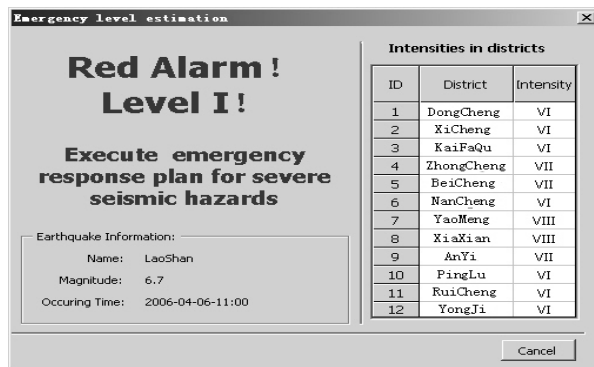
Emergency level estimation

×

Red Alarm!
Level I!

Execute emergency response plan for severe seismic hazards

Earthquake Information:

Name: LaoShan

Magnitude: 6.7

Occuring Time: 2006-04-06-11:00

Intensities in districts

| ID | District | Intensity |
|---|---|---|
| 1 | DongCheng | VI |
| 2 | XiCheng | VI |
| 3 | KaiFaQu | VI |
| 4 | ZhongCheng | VII |
| 5 | BeiCheng | VII |
| 6 | NanCheng | VI |
| 7 | YaoMeng | VIII |
| 8 | XiaXian | VIII |
| 9 | AnYi | VII |
| 10 | PingLu | VI |
| 11 | RuiCheng | VI |
| 12 | YongJi | VI |

Cancel